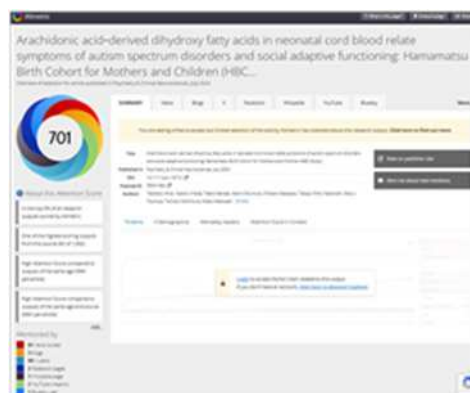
Arachidonic acid-derived dihydroxy fatty acids in neonatal cord blood relate symptoms of autism spectrum disorders and social adaptive functioning: Hamamatsu Birth Cohort for Mothers and Children (HBC...

701

About this Attention Score

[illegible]